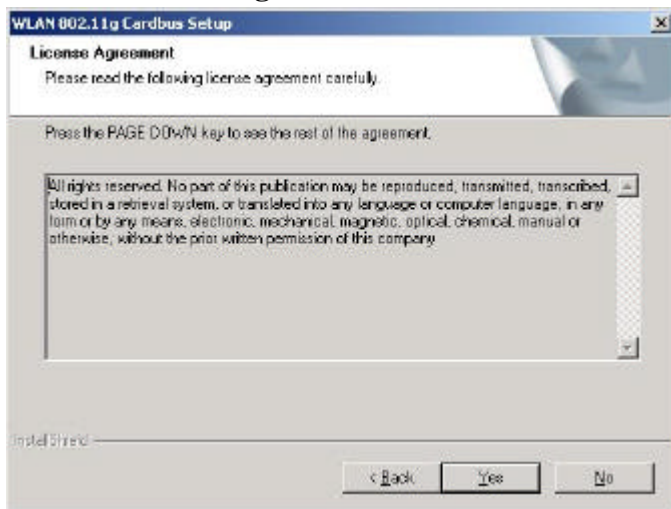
WLAN 802.11g Cardbus Setup

License Agreement

Please read the following license agreement carefully.

Press the PAGE DOWN key to see the rest of the agreement.

All rights reserved. No part of this publication may be reproduced, transmitted, transcribed, stored in a retrieval system, or translated into any language or computer language, in any form or by any means, electronic, mechanical, magnetic, optical, chemical, manual or otherwise, without the prior written permission of this company.

InstallShield

< Back

Yes

No